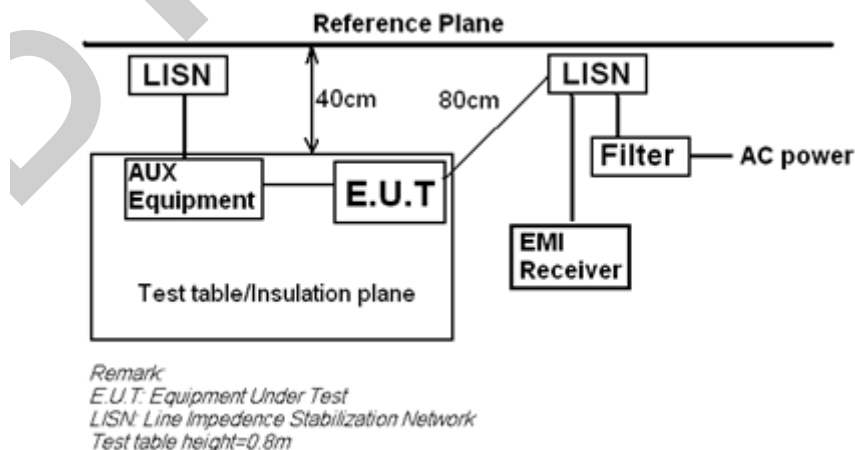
Reference Plane

LISN

40cm

80cm

LISN

Filter

AC power

AUX Equipment

E.U.T

EMI Receiver

Test table/Insulation plane

Remark:
E.U.T: Equipment Under Test
LISN: Line Impedence Stabilization Network
Test table height=0.8m